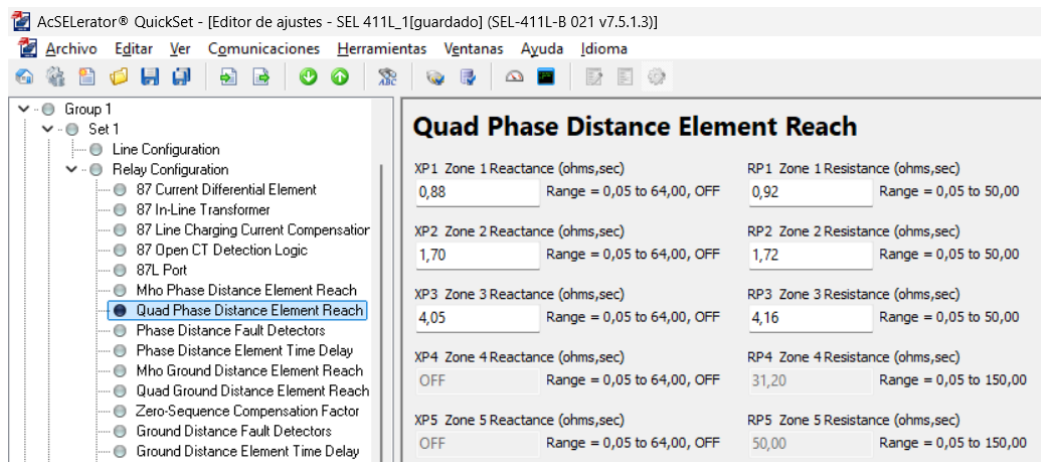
AcSELerator® QuickSet - [Editor de ajustes - SEL 411L_1[guardado] (SEL-411L-B 021 v7.5.1.3)]

Archivo Editar Ver Comunicaciones Herramientas Ventanas Ayuda Idioma

Group 1
Set 1
Line Configuration
Relay Configuration
87 Current Differential Element
87 In-Line Transformer
87 Line Charging Current Compensatior
87 Open CT Detection Logic
87L Port
Mho Phase Distance Element Reach
Quad Phase Distance Element Reach
Phase Distance Fault Detectors
Phase Distance Element Time Delay
Mho Ground Distance Element Reach
Quad Ground Distance Element Reach
Zero-Sequence Compensation Factor
Ground Distance Fault Detectors
Ground Distance Element Time Delay

Quad Phase Distance Element Reach

XP1 Zone 1 Reactance (ohms,sec)
0,88 Range = 0,05 to 64,00, OFF

RP1 Zone 1 Resistance (ohms,sec)
0,92 Range = 0,05 to 50,00

XP2 Zone 2 Reactance (ohms,sec)
1,70 Range = 0,05 to 64,00, OFF

RP2 Zone 2 Resistance (ohms,sec)
1,72 Range = 0,05 to 50,00

XP3 Zone 3 Reactance (ohms,sec)
4,05 Range = 0,05 to 64,00, OFF

RP3 Zone 3 Resistance (ohms,sec)
4,16 Range = 0,05 to 50,00

XP4 Zone 4 Reactance (ohms,sec)
OFF Range = 0,05 to 64,00, OFF

RP4 Zone 4 Resistance (ohms,sec)
31,20 Range = 0,05 to 150,00

XP5 Zone 5 Reactance (ohms,sec)
OFF Range = 0,05 to 64,00, OFF

RP5 Zone 5 Resistance (ohms,sec)
50,00 Range = 0,05 to 150,00